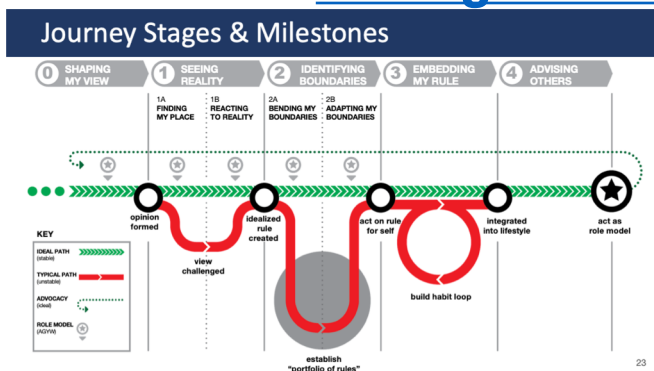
Journey Stages & Milestones

0 SHAPING MY VIEW

1 SEEING REALITY

2 IDENTIFYING BOUNDARIES

3 EMBEDDING MY RULE

4 ADVISING OTHERS

1A FINDING MY PLACE

1B REACTING TO REALITY

2A BENDING MY BOUNDARIES

2B ADAPTING MY BOUNDARIES

opinion formed

view challenged

idealized rule created

establish "portfolio of rules"

act on rule for self

build habit loop

integrated into lifestyle

act as role model

KEY

IDEAL PATH (stable)

TYPICAL PATH (unstable)

ADVOCACY (ideal)

ROLE MODEL (AGYW)

23